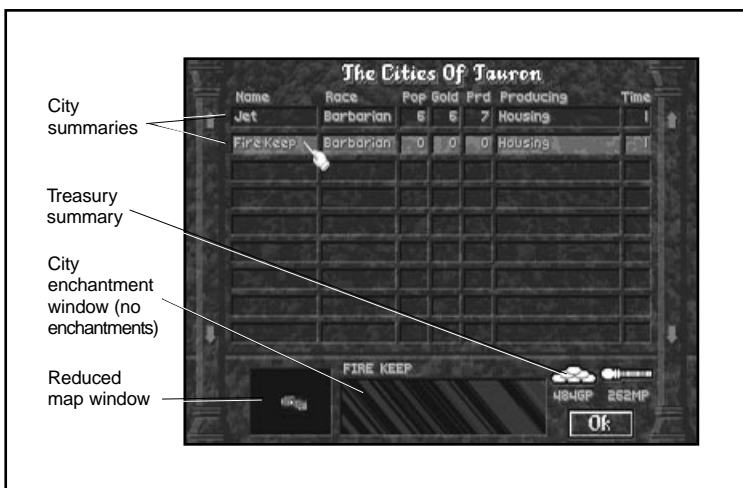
City summaries

Treasury summary

City enchantment window (no enchantments)

Reduced map window

The Cities Of Tauron

| Name | Race | Pop | Gold | Prd | Producing | Time |
|---|---|---|---|---|---|---|
| Jet | Barbarian | 6 | 6 | 7 | Housing | 1 |
| Fire Keep | Barbarian | 0 | 0 | 0 | Housing | 1 |

FIRE KEEP

484GP 262MP

Ok